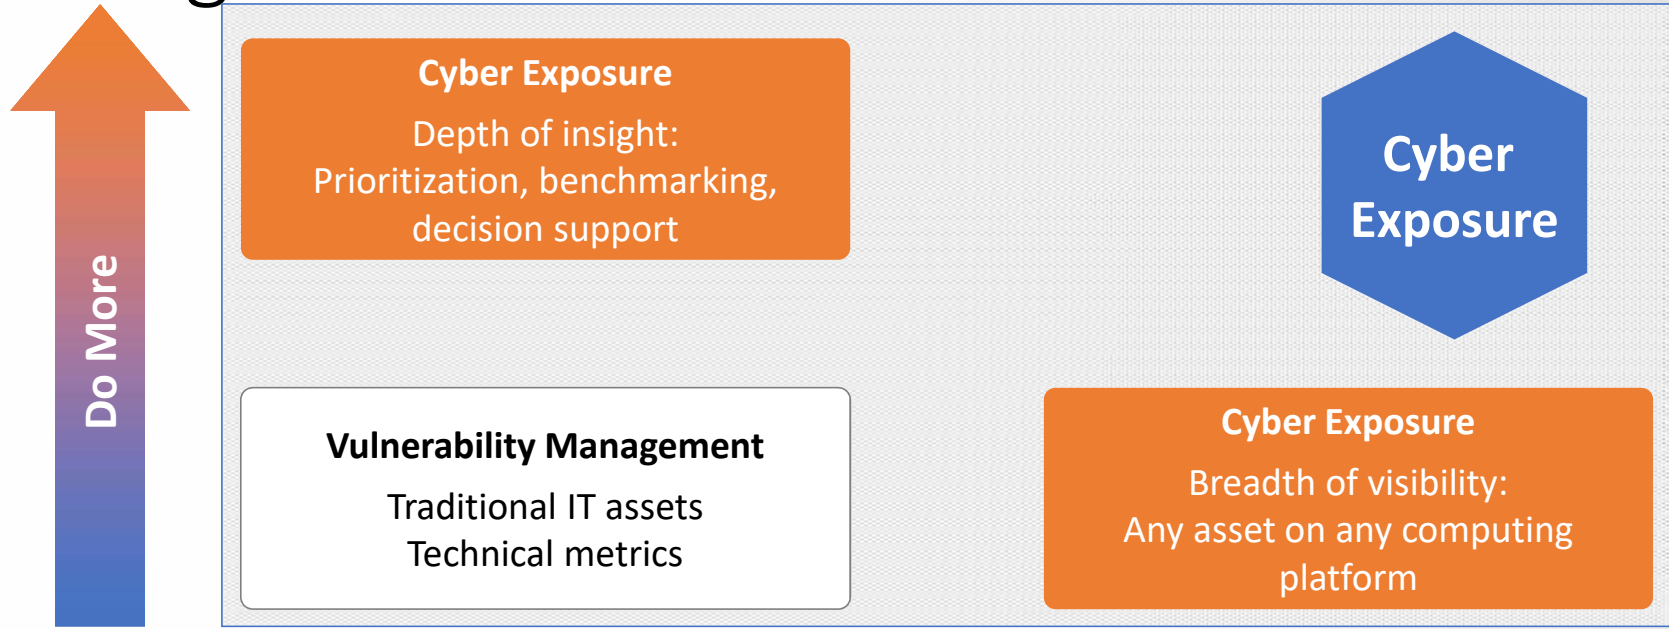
Do More

Cyber Exposure

Depth of insight: Prioritization, benchmarking, decision support

Cyber Exposure

Vulnerability Management

Traditional IT assets
Technical metrics

Cyber Exposure

Breadth of visibility: Any asset on any computing platform